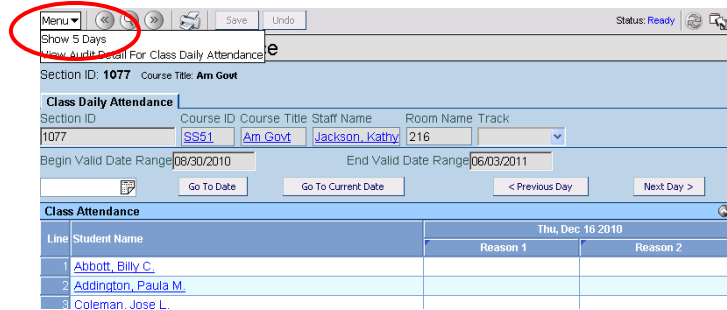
Menu ▾ Save Undo Status: Ready

Show 5 Days
View Audit Detail For Class Daily Attendance e

Section ID: 1077 Course Title: Am Govt

Class Daily Attendance

| Section ID | Course ID | Course Title | Staff Name | Room Name | Track |
|---|---|---|---|---|---|
| 1077 | SS51 | Am Govt | Jackson, Kathy | 216 | |

Begin Valid Date Range 08/30/2010 End Valid Date Range 06/03/2011

Go To Date Go To Current Date < Previous Day Next Day >

Class Attendance

| Line | Student Name | Thu, Dec 16 2010 Reason 1 | Reason 2 |
|---|---|---|---|
| 1 | Abbott, Billy C. | | |
| 2 | Addington, Paula M. | | |
| 3 | Coleman, Jose L. | | |